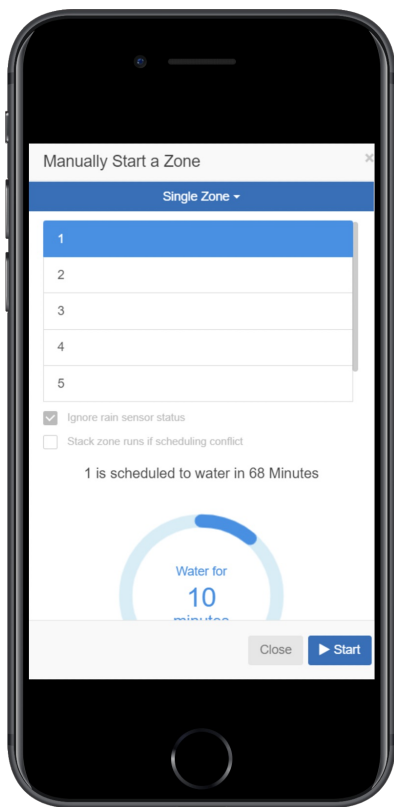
Manually Start a Zone

×

Single Zone ▾

1

2

3

4

5

Ignore rain sensor status

Stack zone runs if scheduling conflict

1 is scheduled to water in 68 Minutes

Water for

10

minutes

Close

▶ Start